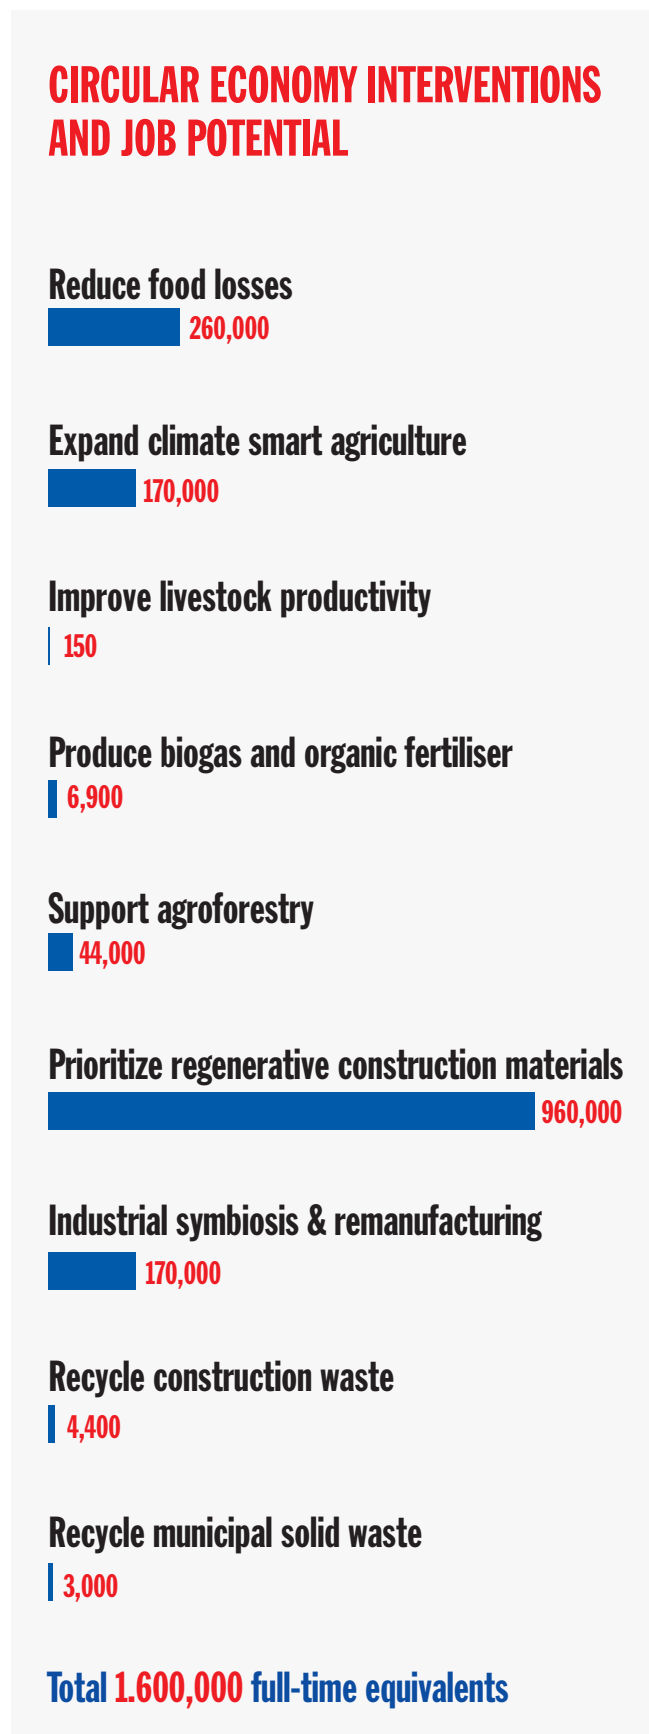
CIRCULAR ECONOMY INTERVENTIONS AND JOB POTENTIAL

Reduce food losses
260,000

Expand climate smart agriculture
170,000

Improve livestock productivity
150

Produce biogas and organic fertiliser
6,900

Support agroforestry
44,000

Prioritize regenerative construction materials
960,000

Industrial symbiosis & remanufacturing
170,000

Recycle construction waste
4,400

Recycle municipal solid waste
3,000

Total 1.600,000 full-time equivalents